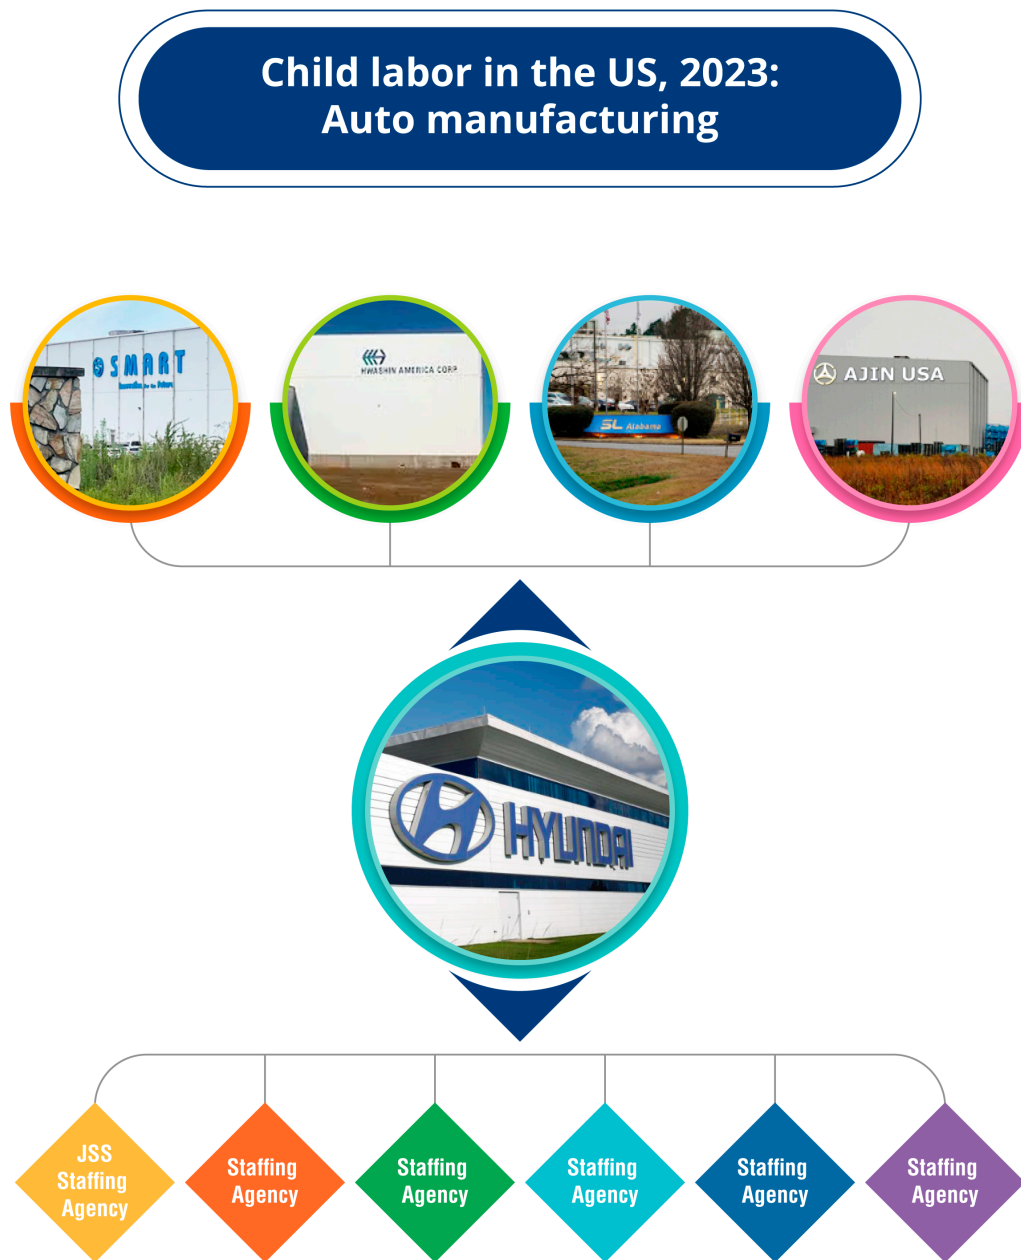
Child labor in the US, 2023:
Auto manufacturing

SMART
Innovation for the Future

HWASHIN AMERICA CORP

SL Alabama

AJIN USA

HYUNDAI

JSS Staffing Agency

Staffing Agency

Staffing Agency

Staffing Agency

Staffing Agency

Staffing Agency